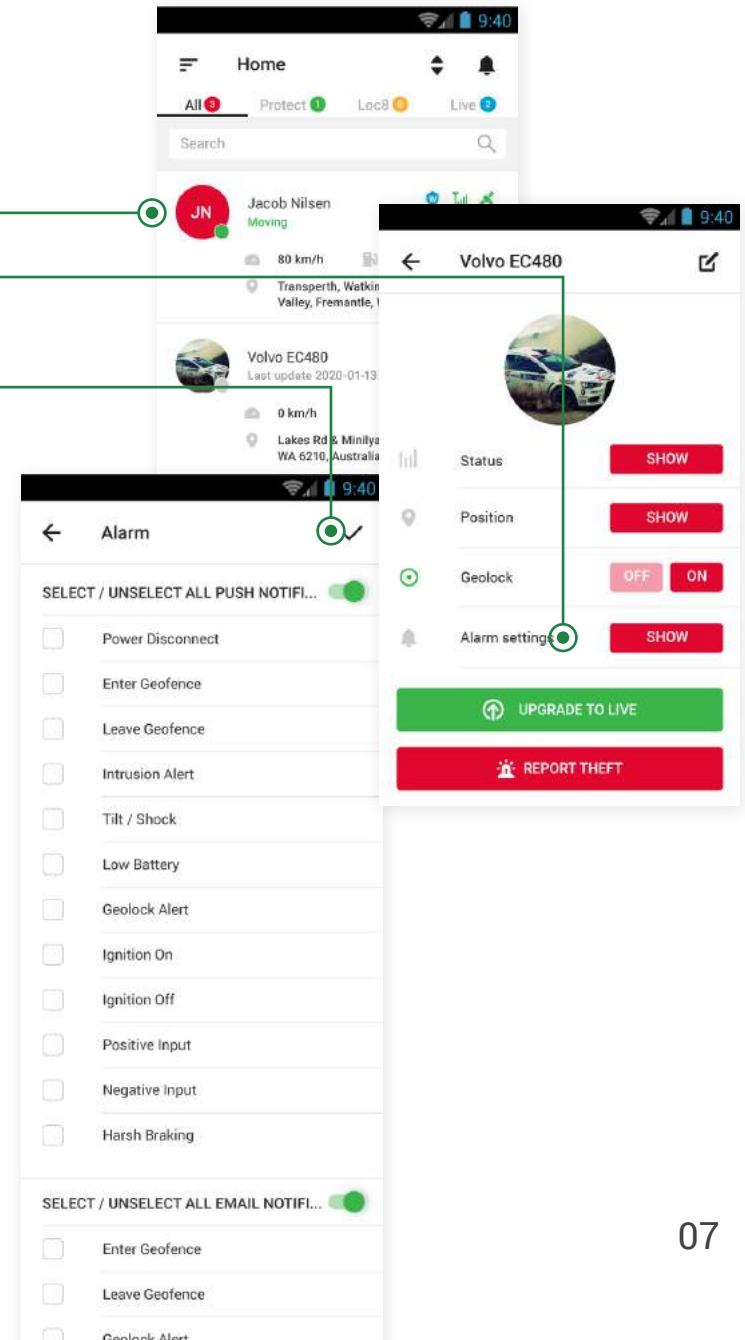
9:40

Home

All 3 Protect 1 Loc8 0 Live 2

Search

JN Jacob Nilsen
Moving

80 km/h

Transperth, Watkin
Valley, Fremantle, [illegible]

Volvo EC480
Last update 2020-01-13

0 km/h

Lakes Rd & Minilya
WA 6210, Australia

9:40

Volvo EC480

Status SHOW

Position SHOW

Geolock OFF ON

Alarm settings SHOW

UPGRADE TO LIVE

REPORT THEFT

9:40

Alarm

SELECT / UNSELECT ALL PUSH NOTIFI...

Power Disconnect

Enter Geofence

Leave Geofence

Intrusion Alert

Tilt / Shock

Low Battery

Geolock Alert

Ignition On

Ignition Off

Positive Input

Negative Input

Harsh Braking

SELECT / UNSELECT ALL EMAIL NOTIFI...

Enter Geofence

Leave Geofence

Geolock Alert

07